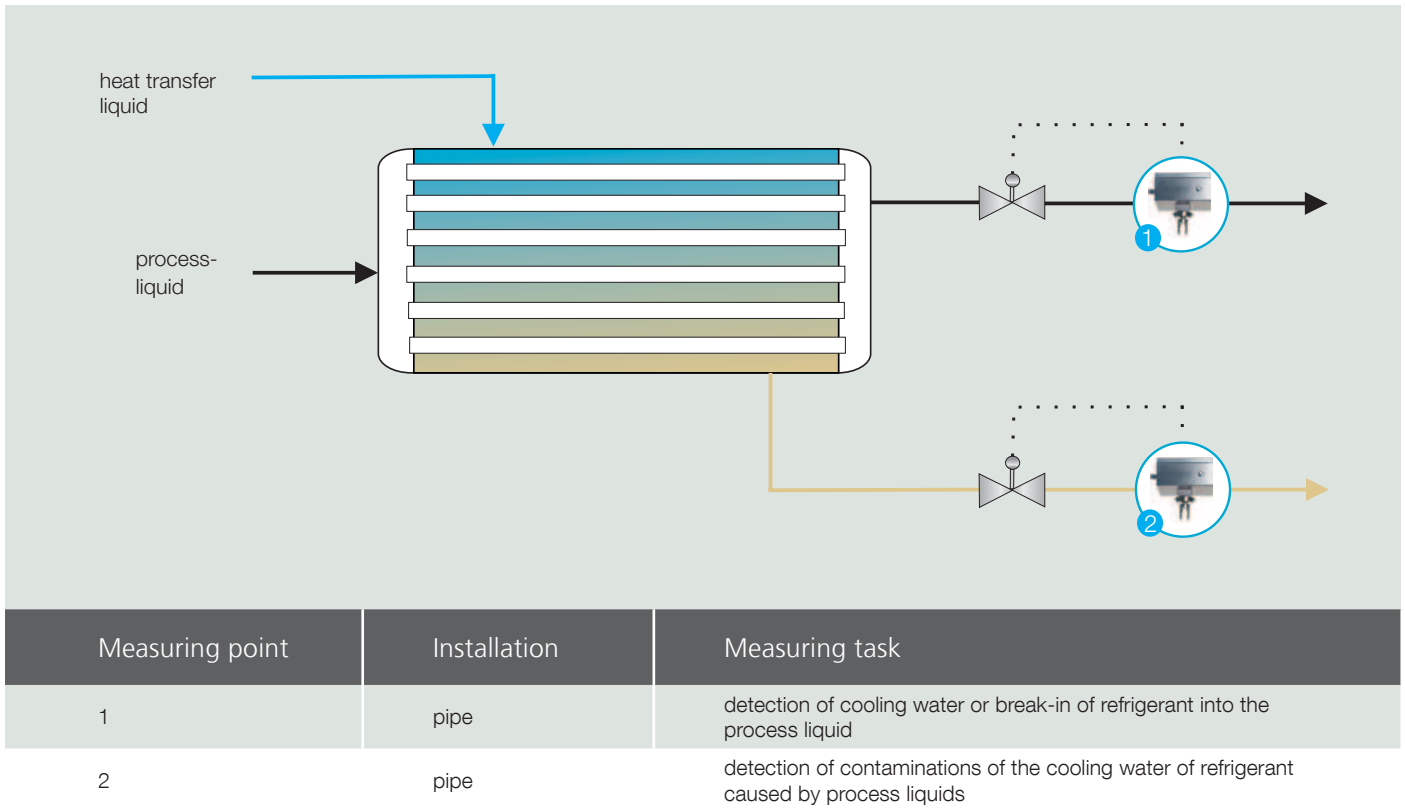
heat transfer liquid

process-liquid

1

2

| Measuring point | Installation | Measuring task |
|---|---|---|
| 1 | pipe | detection of cooling water or break-in of refrigerant into the process liquid |
| 2 | pipe | detection of contaminations of the cooling water of refrigerant caused by process liquids |